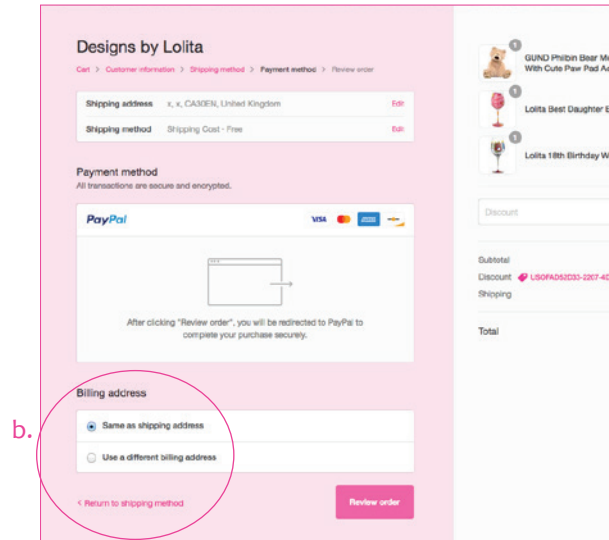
Designs by Lolita

Cart > Customer information > Shipping method > Payment method > Review order

Shipping address x, x, CA30EN, United Kingdom Edit

Shipping method Shipping Cost · Free Edit

Payment method

All transactions are secure and encrypted.

PayPal

VISA

After clicking "Review order", you will be redirected to PayPal to complete your purchase securely.

Billing address

b.

Same as shipping address

Use a different billing address

< Return to shipping method

Review order

1 GUND Philbin Bear M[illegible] With Cute Paw Pad A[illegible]

1 Lolita Best Daughter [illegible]

1 Lolita 18th Birthday W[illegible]

Discount

Subtotal

Discount USOFAD52D33-2207-4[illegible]

Shipping

Total